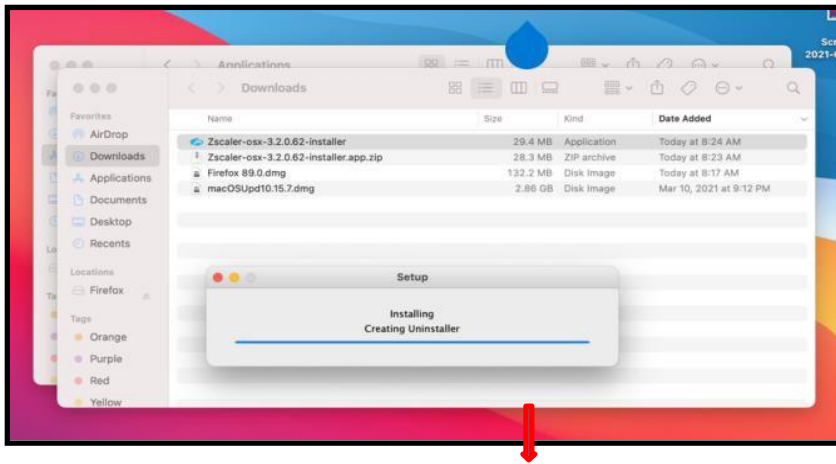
Applications

Fa

Lo

Ta

Scr
2021-

Downloads

Favorites
AirDrop
Downloads
Applications
Documents
Desktop
Recents

Locations
Firefox

Tags
Orange
Purple
Red
Yellow

| Name | Size | Kind | Date Added |
|---|---|---|---|
| Zscaler-osx-3.2.0.62-installer | 29.4 MB | Application | Today at 8:24 AM |
| Zscaler-osx-3.2.0.62-installer.app.zip | 28.3 MB | ZIP archive | Today at 8:23 AM |
| Firefox 89.0.dmg | 132.2 MB | Disk Image | Today at 8:17 AM |
| macOSUpd10.15.7.dmg | 2.86 GB | Disk Image | Mar 10, 2021 at 9:12 PM |

Setup

Installing
Creating Uninstaller